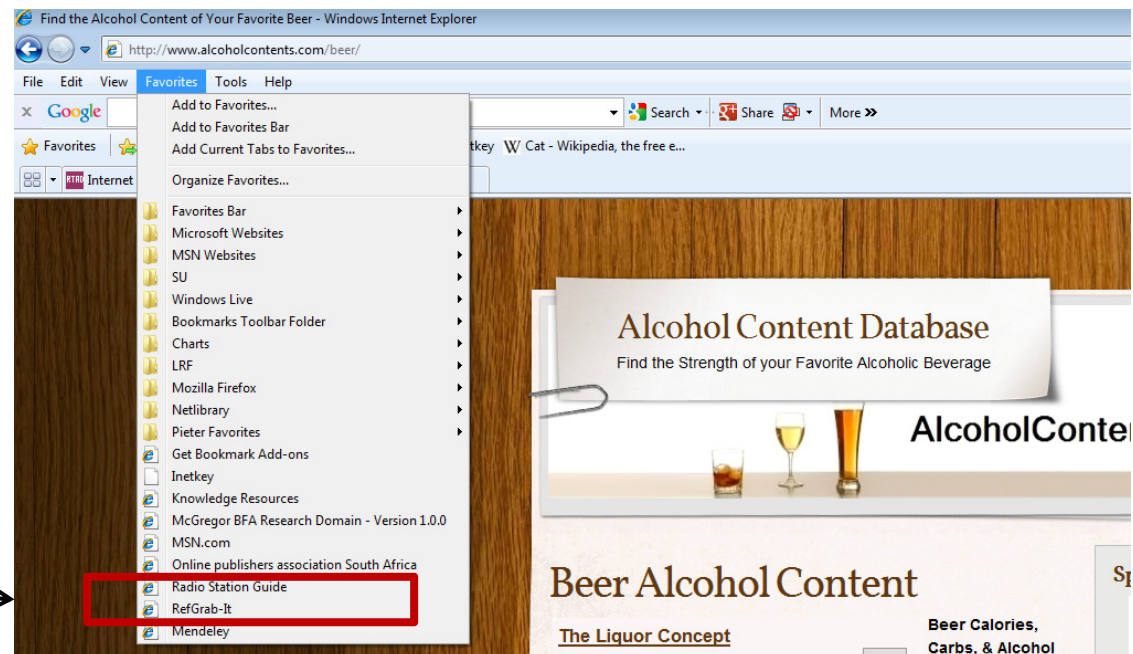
Find the Alcohol Content of Your Favorite Beer - Windows Internet Explorer

http://www.alcoholcontents.com/beer/

File Edit View Favorites Tools Help

Google

Search Share More »

Favorites

tkey Cat - Wikipedia, the free e...

Internet

Add to Favorites...
Add to Favorites Bar
Add Current Tabs to Favorites...
Organize Favorites...
Favorites Bar
Microsoft Websites
MSN Websites
SU
Windows Live
Bookmarks Toolbar Folder
Charts
LRF
Mozilla Firefox
Netlibrary
Pieter Favorites
Get Bookmark Add-ons
Inetkey
Knowledge Resources
McGregor BFA Research Domain - Version 1.0.0
MSN.com
Online publishers association South Africa
Radio Station Guide
RefGrab-It
Mendeley

Alcohol Content Database
Find the Strength of your Favorite Alcoholic Beverage

AlcoholConter

Beer Alcohol Content

The Liquor Concept

Beer Calories, Carbs, & Alcohol

Sp